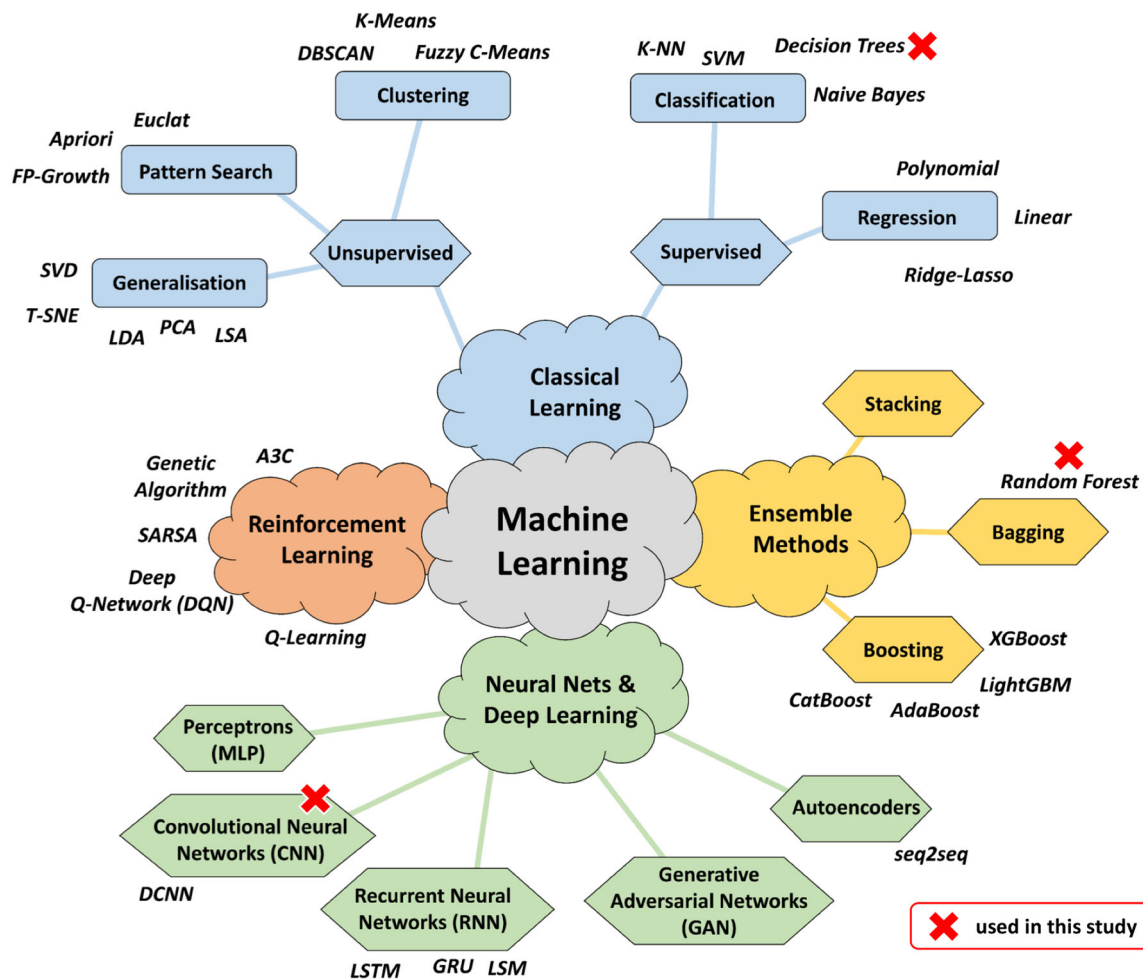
K-Means
DBSCAN
Fuzzy C-Means
Clustering

K-NN
SVM
Decision Trees
Classification
Naive Bayes

Apriori
Euclat
FP-Growth
Pattern Search

Polynomial
Regression
Linear
Ridge-Lasso

Unsupervised
Supervised

SVD
Generalisation
T-SNE
LDA
PCA
LSA

Classical Learning

Stacking
Random Forest
Bagging
Ensemble Methods

Genetic Algorithm
A3C
SARSA
Deep Q-Network (DQN)
Q-Learning
Reinforcement Learning

Machine Learning

Boosting
XGBoost
LightGBM
CatBoost
AdaBoost

Neural Nets & Deep Learning

Perceptrons (MLP)
Convolutional Neural Networks (CNN)
DCNN
Autoencoders
seq2seq
Generative Adversarial Networks (GAN)
Recurrent Neural Networks (RNN)
LSTM
GRU
LSM

used in this study